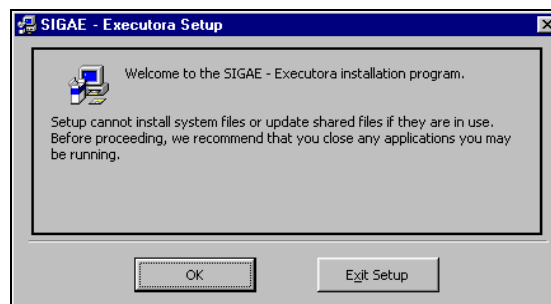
SIGAE - Executora Setup

Welcome to the SIGAE - Executora installation program.

Setup cannot install system files or update shared files if they are in use. Before proceeding, we recommend that you close any applications you may be running.

OK

Exit Setup